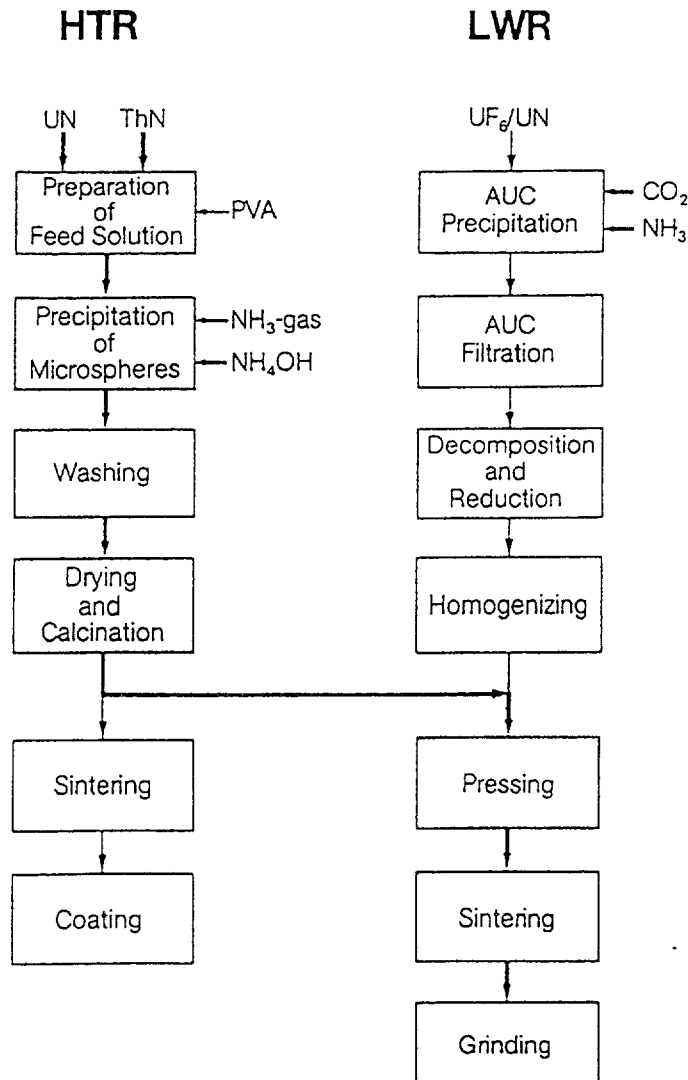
HTR

LWR

UN

ThN

Preparation of Feed Solution

PVA

Precipitation of Microspheres

$NH_3$-gas

$NH_4OH$

Washing

Drying and Calcination

Sintering

Coating

$UF_6$/UN

AUC Precipitation

$CO_2$

$NH_3$

AUC Filtration

Decomposition and Reduction

Homogenizing

Pressing

Sintering

Grinding